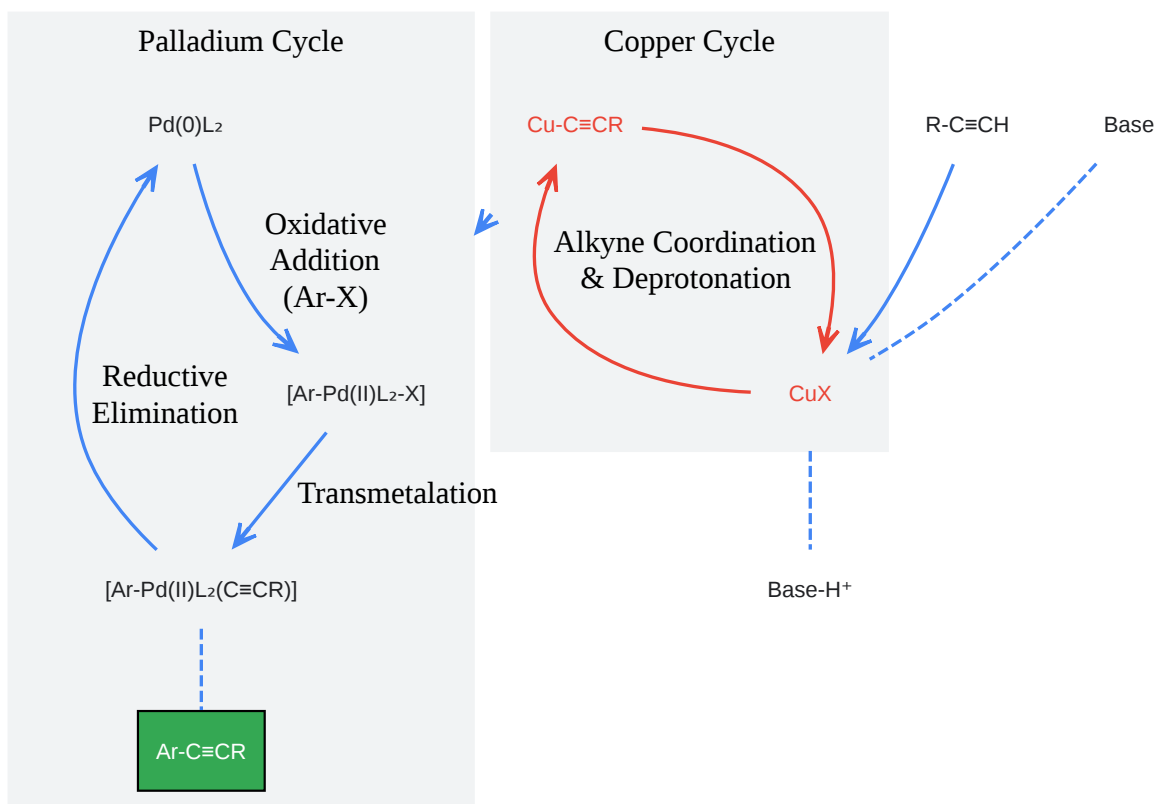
Palladium Cycle

Copper Cycle

Pd(0)L₂

Cu-C≡CR

R-C≡CH

Base

Oxidative Addition (Ar-X)

Alkyne Coordination & Deprotonation

Reductive Elimination

[Ar-Pd(II)L₂-X]

CuX

Transmetalation

[Ar-Pd(II)L₂(C≡CR)]

Base-H⁺

Ar-C≡CR